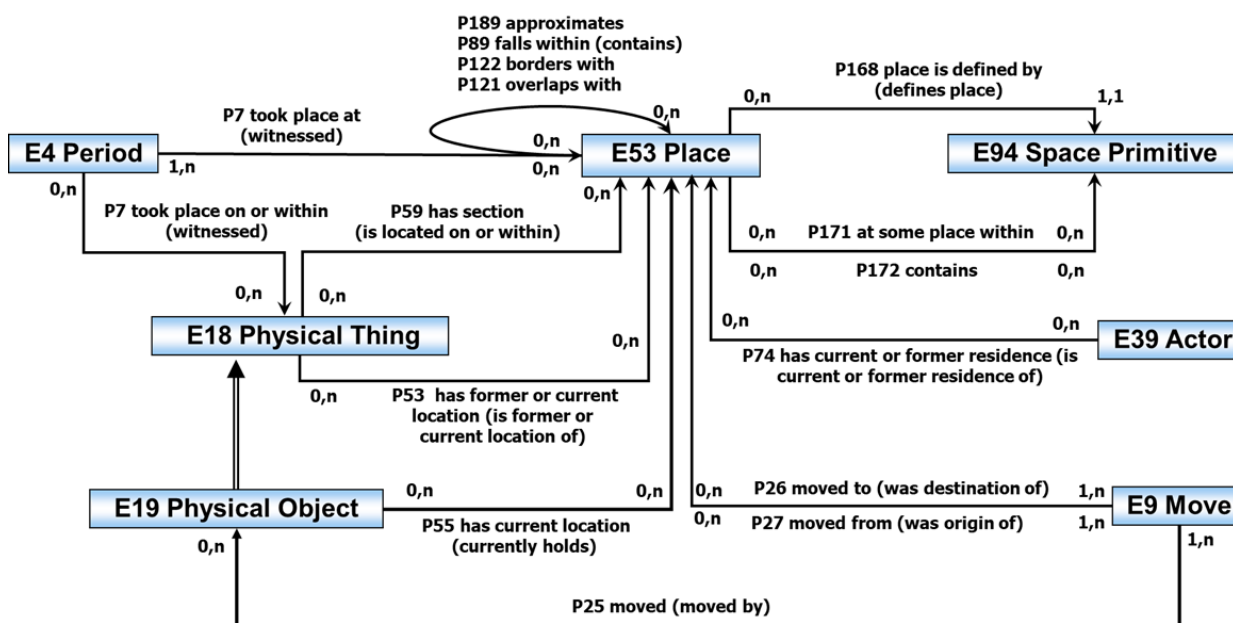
P189 approximates
P89 falls within (contains)
P122 borders with
P121 overlaps with

0,n

P168 place is defined by (defines place)

0,n

1,1

P7 took place at (witnessed)

0,n

E4 Period

1,n

0,n

E53 Place

E94 Space Primitive

0,n

0,n

P7 took place on or within (witnessed)

P59 has section (is located on or within)

0,n

P171 at some place within

0,n

0,n

P172 contains

0,n

0,n

0,n

E18 Physical Thing

0,n

0,n

0,n

E39 Actor

P74 has current or former residence (is current or former residence of)

0,n

P53 has former or current location (is former or current location of)

E19 Physical Object

0,n

0,n

0,n

P26 moved to (was destination of)

1,n

E9 Move

0,n

P27 moved from (was origin of)

1,n

P55 has current location (currently holds)

0,n

1,n

P25 moved (moved by)